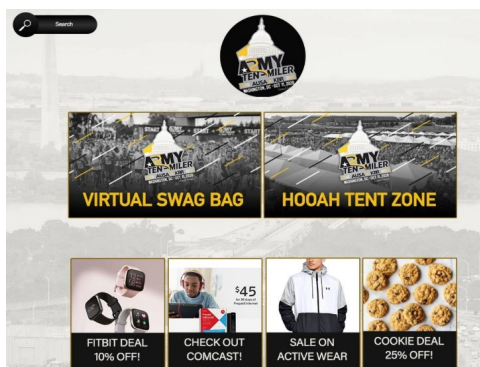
Search

ARMY TEN-MILER
AUSA
WASHINGTON, DC • OCT 11, 2020

START

ARMY TEN-MILER

VIRTUAL SWAG BAG

ARMY TEN-MILER

HOOAH TENT ZONE

FITBIT DEAL 10% OFF!

$45

CHECK OUT COMCAST!

SALE ON ACTIVE WEAR

COOKIE DEAL 25% OFF!